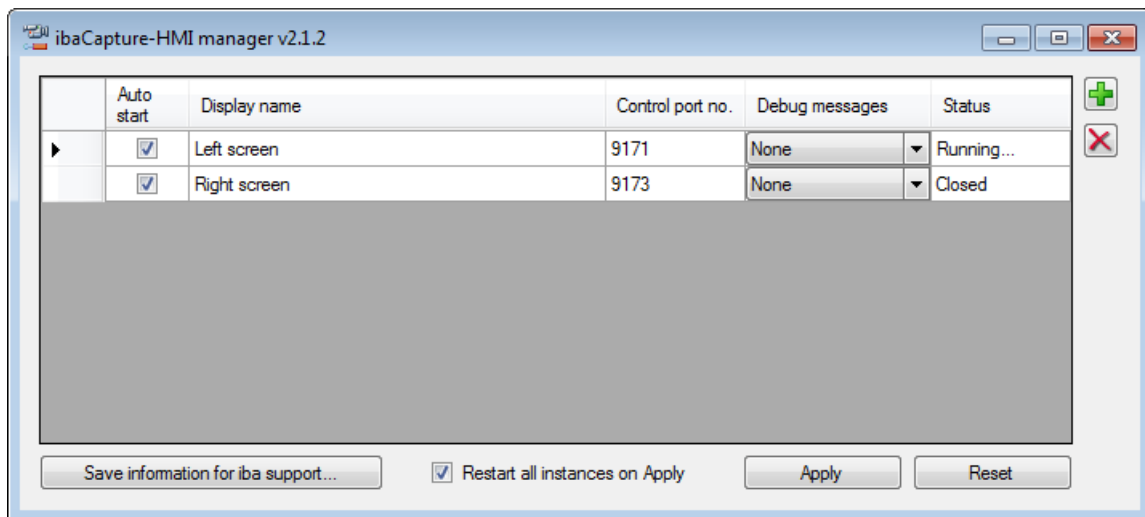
ibaCapture-HMI manager v2.1.2

| | Auto start | Display name | Control port no. | Debug messages | Status |
|---|---|---|---|---|---|
| ▶ | ☑ | Left screen | 9171 | None | Running... |
| | ☑ | Right screen | 9173 | None | Closed |

Save information for iba support...

☑ Restart all instances on Apply

Apply

Reset